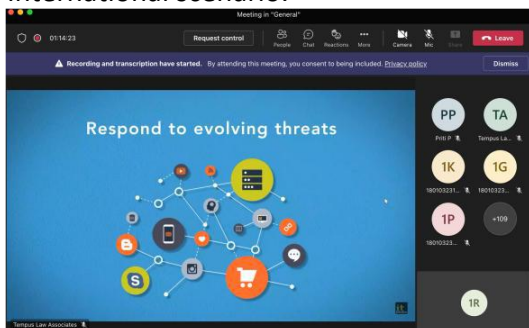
International scenario

Meeting in "General"

01:14:23

Request control

People Chat Reactions More Camera Mic Share

Leave

Recording and transcription have started. By attending this meeting, you consent to being included. Privacy policy

Dismiss

Respond to evolving threats

PP
Priti P

TA
Tempus La...

1K
18010323...

1G
18010323...

1P
18010323...

+109

1R

Tempus Law Associates